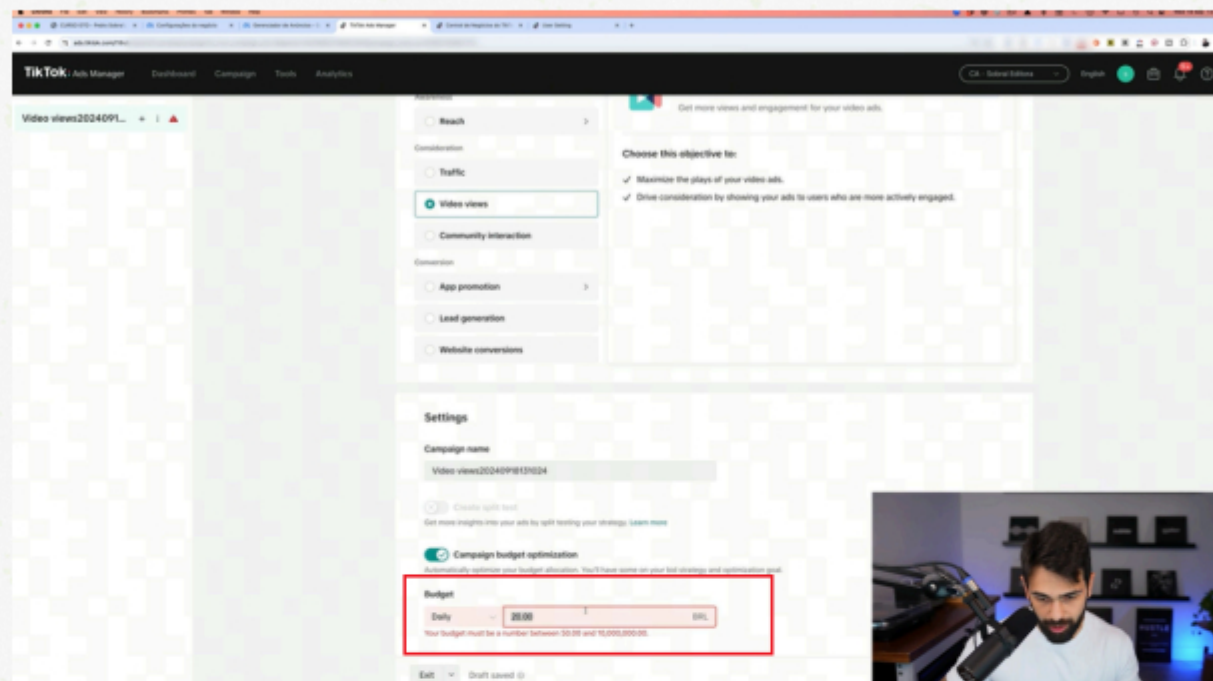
TikTok: Ads Manager Dashboard Campaign Tools Analytics

CA - Sobral Editora English

Video views2024091...

Awareness

Reach

Consideration

Traffic

Video views

Community interaction

Conversion

App promotion

Lead generation

Website conversions

Get more views and engagement for your video ads.

Choose this objective to:

Maximize the plays of your video ads.

Drive consideration by showing your ads to users who are more actively engaged.

Settings

Campaign name

Video views20240918131024

Create split test

Get more insights into your ads by split testing your strategy. Learn more

Campaign budget optimization

Automatically optimize your budget allocation. You'll have some on your bid strategy and optimization goal.

Budget

Daily

20.00

BRL

Your budget must be a number between 30.00 and 10,000,000.00.

Exit

Draft saved